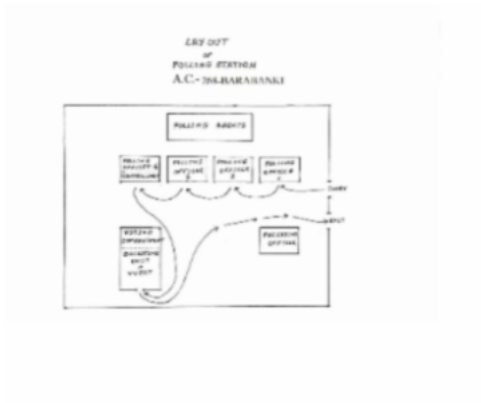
LAY OUT
of
POLLING STATION
A.C.-266-BARABANKI

POLLING AGENTS

POLLING OFFICER & CONTROLLING
POLLING OFFICER 3
POLLING OFFICER 2
POLLING OFFICER 1

ENTRY

EXIT

VOTING COMPARTMENT

BALLOTING UNIT OR VVPAT

PRESIDING OFFICER